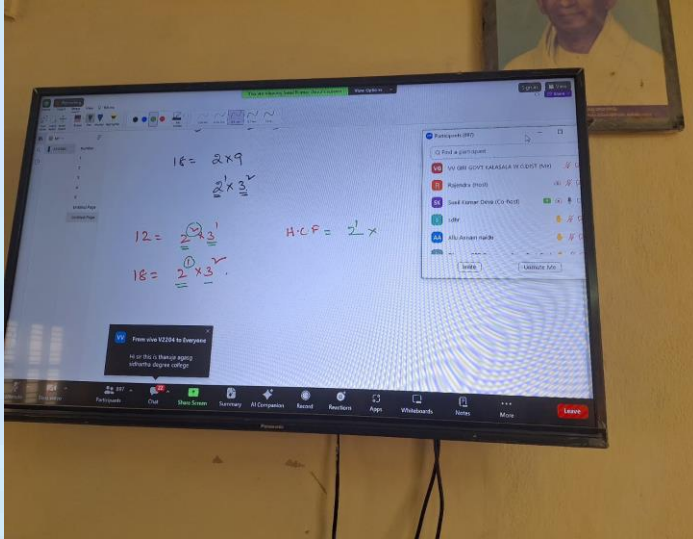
$18 = 2 \times 9$

$2^1 \times 3^2$

$12 = 2^2 \times 3^1$

$18 = 2^1 \times 3^2$

H.C.F = $2^1 \times$

Participants (197)

Find a participant

VV SRI GOVT KAKASALA

Rajendra (Host)

Sunil Kumar Dasa (Co-host)

AA

Invite

Unmute Me

From vive V2204 to Everyone

Hi sir this is thanuja agarg sidhartha degree college

Participants

Chat

Share Screen

Summary

AI Companion

Record

Reactions

Apps

Whiteboards

Notes

More

Leave

Panasonic